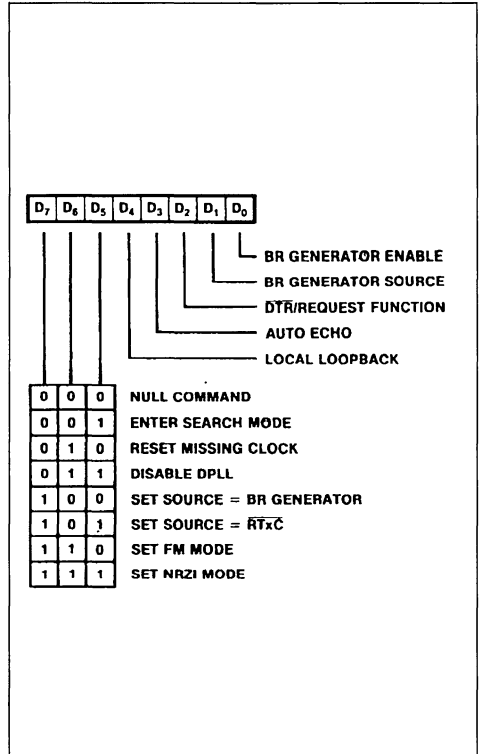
| $D_7$ | $D_6$ | $D_5$ | $D_4$ | $D_3$ | $D_2$ | $D_1$ | $D_0$ |
|---|---|---|---|---|---|---|---|

BR GENERATOR ENABLE
BR GENERATOR SOURCE
$\overline{DTR}$/REQUEST FUNCTION
AUTO ECHO
LOCAL LOOPBACK

| | | | |
|---|---|---|---|
| 0 | 0 | 0 | NULL COMMAND |
| 0 | 0 | 1 | ENTER SEARCH MODE |
| 0 | 1 | 0 | RESET MISSING CLOCK |
| 0 | 1 | 1 | DISABLE DPLL |
| 1 | 0 | 0 | SET SOURCE = BR GENERATOR |
| 1 | 0 | 1 | SET SOURCE = $\overline{RTxC}$ |
| 1 | 1 | 0 | SET FM MODE |
| 1 | 1 | 1 | SET NRZI MODE |